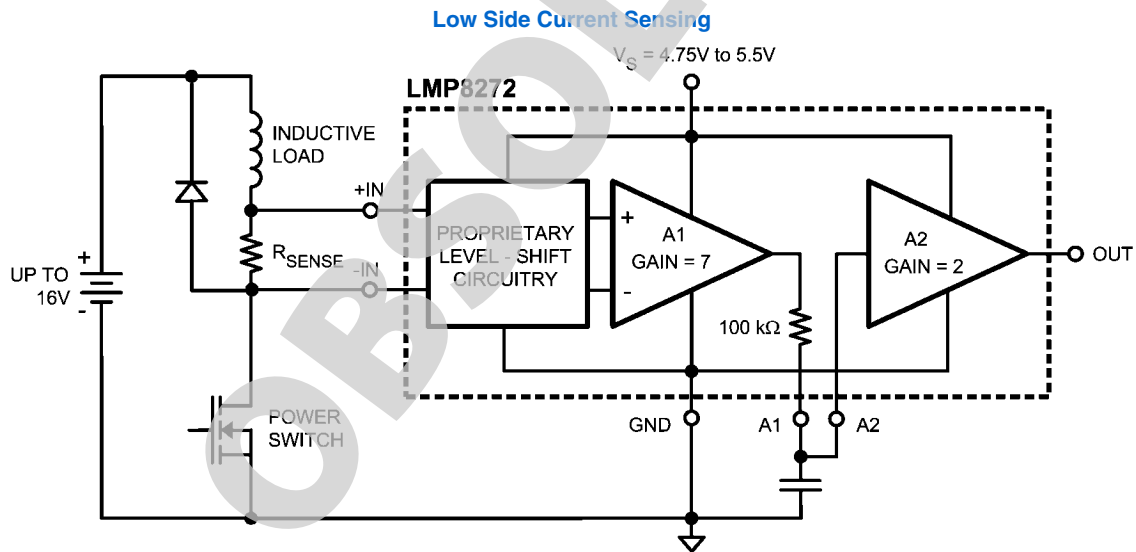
Low Side Current Sensing

$V_S$ = 4.75V to 5.5V

LMP8272

INDUCTIVE LOAD

+IN

$R_{SENSE}$

-IN

UP TO 16V

+

-

PROPRIETARY LEVEL - SHIFT CIRCUITRY

+

-

A1
GAIN = 7

100 kΩ

A2
GAIN = 2

OUT

POWER SWITCH

GND

A1

A2

OBSOLETE